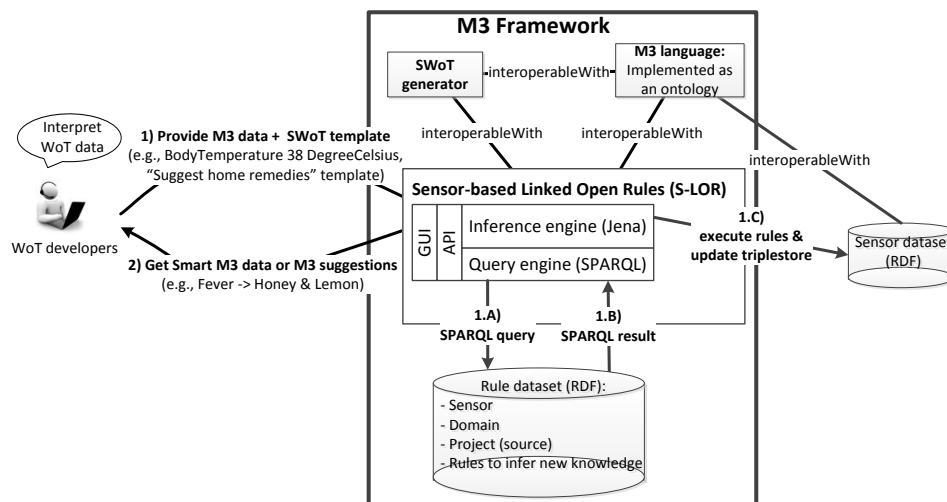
M3 Framework

SWoT generator

interoperableWith

M3 language: Implemented as an ontology

interoperableWith

interoperableWith

interoperableWith

Interpret WoT data

1) Provide M3 data + SWoT template
(e.g., BodyTemperature 38 DegreeCelsius, "Suggest home remedies" template)

Sensor-based Linked Open Rules (S-LOR)

GUI

API

Inference engine (Jena)

Query engine (SPARQL)

1.C) execute rules & update triplestore

Sensor datase (RDF)

WoT developers

2) Get Smart M3 data or M3 suggestions
(e.g., Fever -> Honey & Lemon)

1.A) SPARQL query

1.B) SPARQL result

Rule dataset (RDF):
- Sensor
- Domain
- Project (source)
- Rules to infer new knowledge